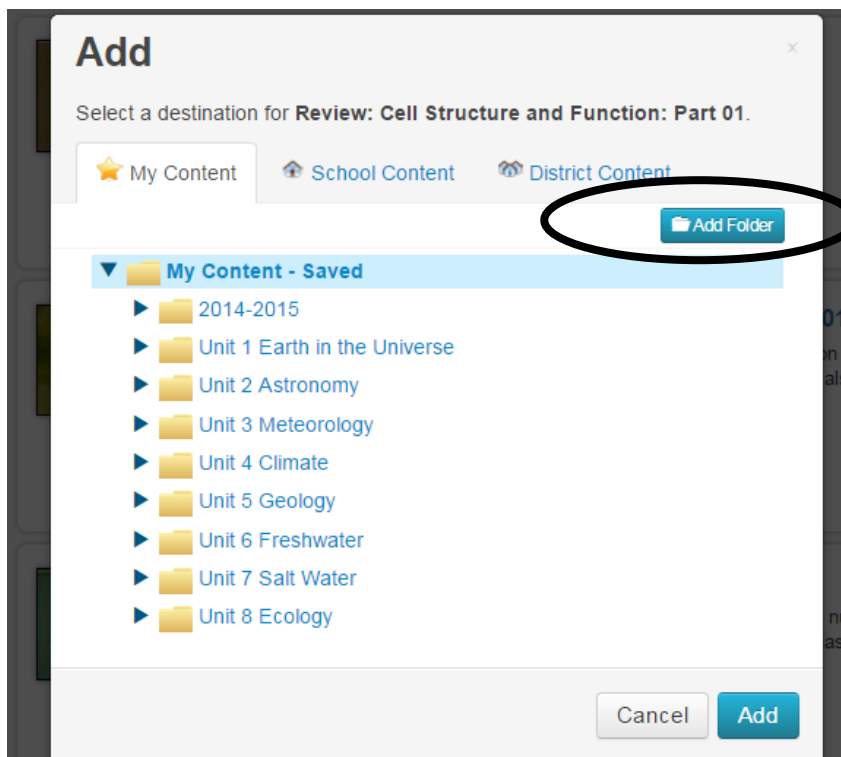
Add

×

Select a destination for **Review: Cell Structure and Function: Part 01**.

My Content School Content District Content

Add Folder

My Content - Saved

2014-2015

Unit 1 Earth in the Universe

Unit 2 Astronomy

Unit 3 Meteorology

Unit 4 Climate

Unit 5 Geology

Unit 6 Freshwater

Unit 7 Salt Water

Unit 8 Ecology

Cancel Add